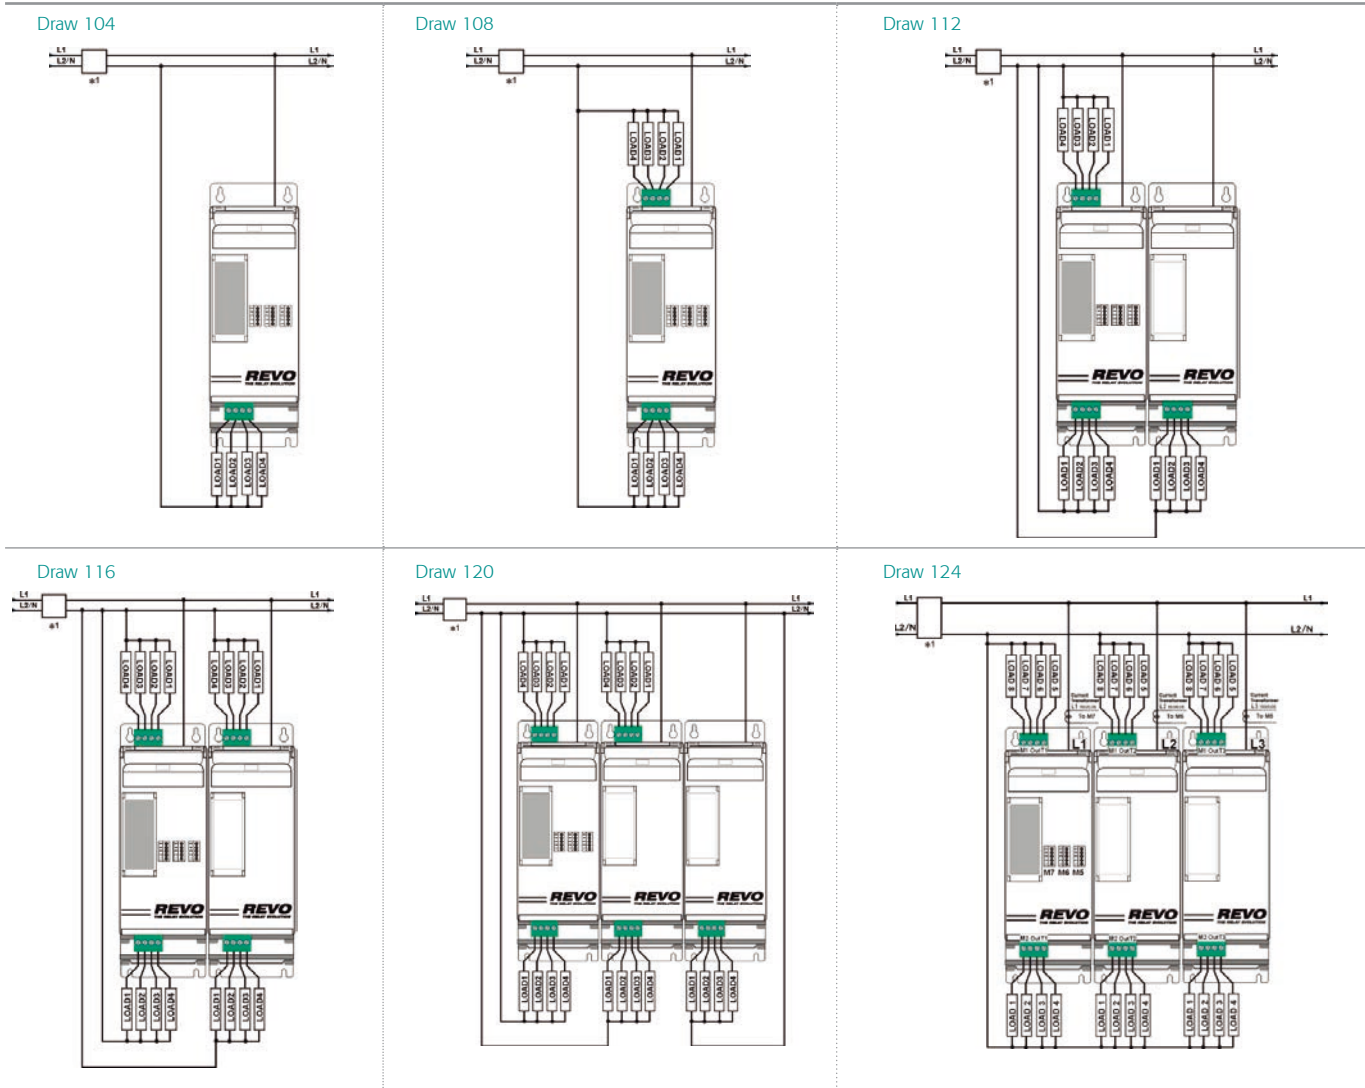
Draw 104

L1
L2/N
ø1
L1
L2/N
REVO
LOAD1 LOAD2 LOAD3 LOAD4

Draw 108

L1
L2/N
ø1
L1
L2/N
LOAD4 LOAD3 LOAD2 LOAD1
REVO
LOAD1 LOAD2 LOAD3 LOAD4

Draw 112

L1
L2/N
ø1
L1
L2/N
LOAD4 LOAD3 LOAD2 LOAD1
REVO
REVO
LOAD1 LOAD2 LOAD3 LOAD4
LOAD1 LOAD2 LOAD3 LOAD4

Draw 116

L1
L2/N
ø1
L1
L2/N
LOAD4 LOAD3 LOAD2 LOAD1
LOAD4 LOAD3 LOAD2 LOAD1
REVO
REVO
LOAD1 LOAD2 LOAD3 LOAD4
LOAD1 LOAD2 LOAD3 LOAD4

Draw 120

L1
L2/N
ø1
L1
L2/N
LOAD4 LOAD3 LOAD2 LOAD1
LOAD4 LOAD3 LOAD2 LOAD1
REVO
REVO
REVO
LOAD1 LOAD2 LOAD3 LOAD4
LOAD1 LOAD2 LOAD3 LOAD4
LOAD1 LOAD2 LOAD3 LOAD4

Draw 124

L1
L2/N
ø1
L1
L2/N
LOAD 8 LOAD 7 LOAD 6 LOAD 5
LOAD 8 LOAD 7 LOAD 6 LOAD 5
LOAD 8 LOAD 7 LOAD 6 LOAD 5
To M7
To M6
To M5
L1
L2
L3
M1 OutT1
M1 OutT2
M1 OutT3
M7 M6 M5
REVO
REVO
REVO
M2 OutT1
M2 OutT1
M2 OutT1
LOAD 1 LOAD 2 LOAD 3 LOAD 4
LOAD 1 LOAD 2 LOAD 3 LOAD 4
LOAD 1 LOAD 2 LOAD 3 LOAD 4